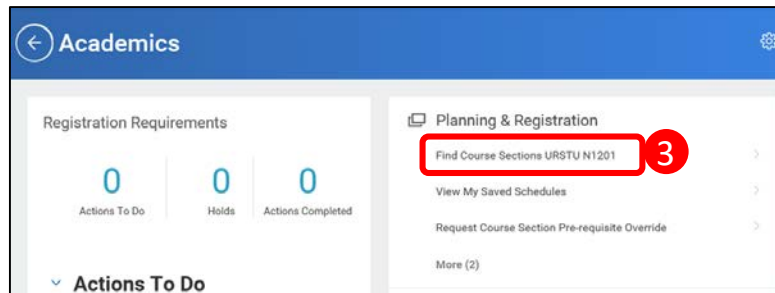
Academics

Registration Requirements

| 0 | 0 | 0 |
|---|---|---|
| Actions To Do | Holds | Actions Completed |

Actions To Do

Planning & Registration

Find Course Sections URSTU N1201

3

View My Saved Schedules

Request Course Section Pre-requisite Override

More (2)